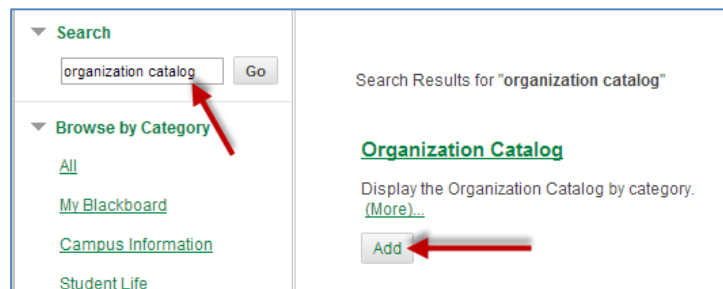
Search

organization catalog

Go

Browse by Category

All

My Blackboard

Campus Information

Student Life

Search Results for "organization catalog"

Organization Catalog

Display the Organization Catalog by category. (More)...

Add